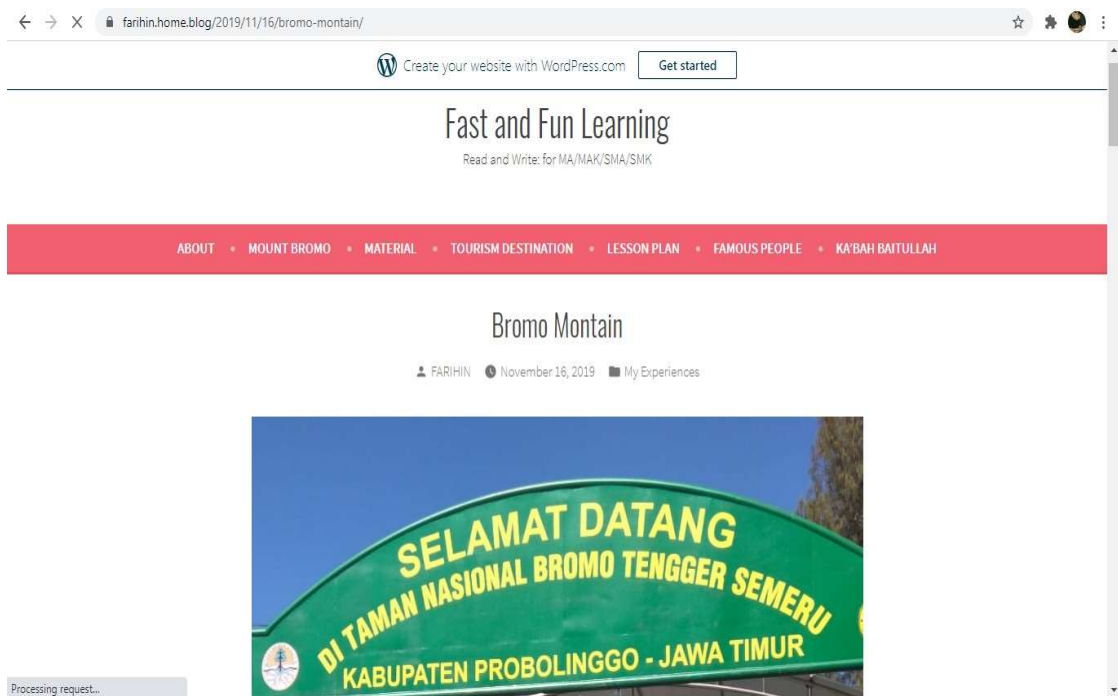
farihin.home.blog/2019/11/16/bromo-montain/

Create your website with WordPress.com Get started

Fast and Fun Learning

Read and Write: for MA/MAK/SMA/SMK

ABOUT • MOUNT BROMO • MATERIAL • TOURISM DESTINATION • LESSON PLAN • FAMOUS PEOPLE • KA'BAH BAITULLAH

Bromo Montain

FARIHIN November 16, 2019 My Experiences

SELAMAT DATANG
DI TAMAN NASIONAL BROMO TENGGER SEMERU
KABUPATEN PROBOLINGGO - JAWA TIMUR

Processing request...